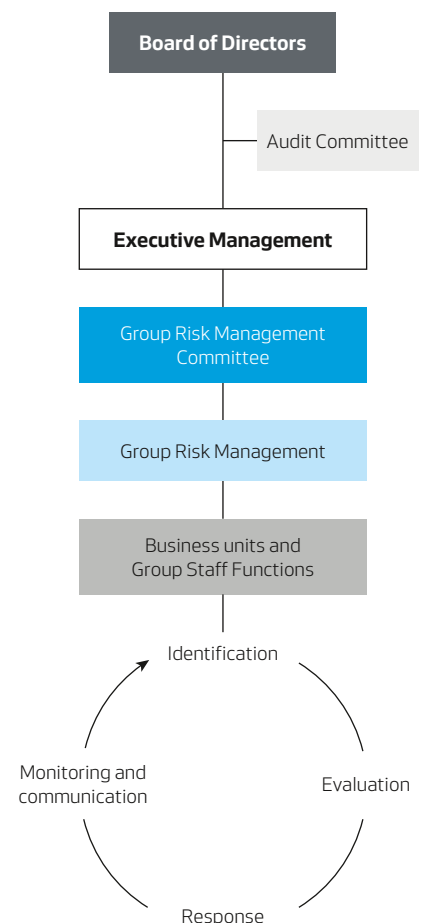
Board of Directors

Audit Committee

Executive Management

Group Risk Management Committee

Group Risk Management

Business units and Group Staff Functions

Identification

Evaluation

Response

Monitoring and communication